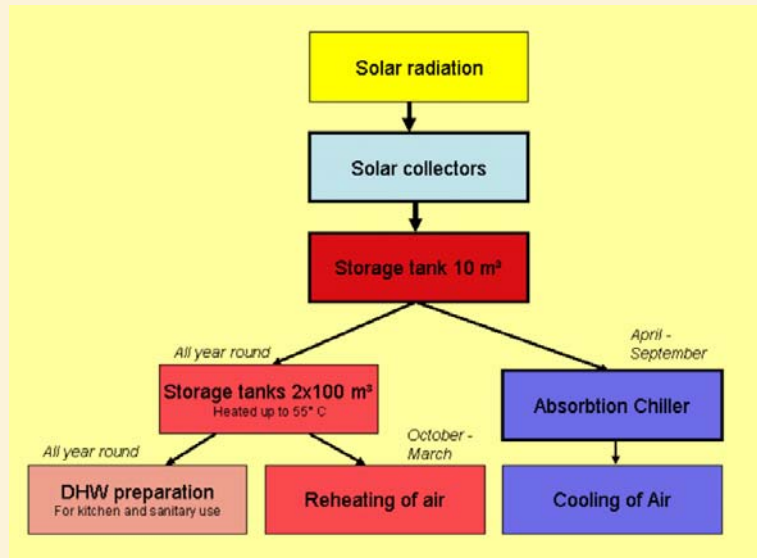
Solar radiation

Solar collectors

Storage tank 10 m³

All year round

Storage tanks 2x100 m³
Heated up to 55° C

April - September

Absorbtion Chiller

All year round

October - March

DHW preparation
For kitchen and sanitary use

Reheating of air

Cooling of Air